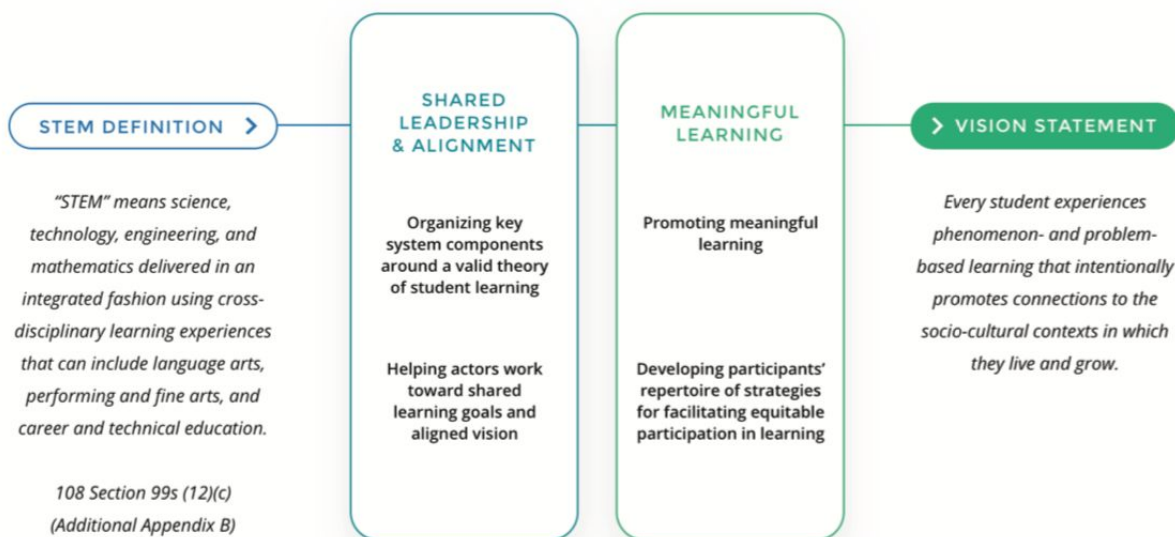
STEM DEFINITION >

"STEM" means science, technology, engineering, and mathematics delivered in an integrated fashion using cross-disciplinary learning experiences that can include language arts, performing and fine arts, and career and technical education.

108 Section 99s (12)(c)
(Additional Appendix B)

SHARED LEADERSHIP & ALIGNMENT

Organizing key system components around a valid theory of student learning

Helping actors work toward shared learning goals and aligned vision

MEANINGFUL LEARNING

Promoting meaningful learning

Developing participants' repertoire of strategies for facilitating equitable participation in learning

> VISION STATEMENT

Every student experiences phenomenon- and problem-based learning that intentionally promotes connections to the socio-cultural contexts in which they live and grow.